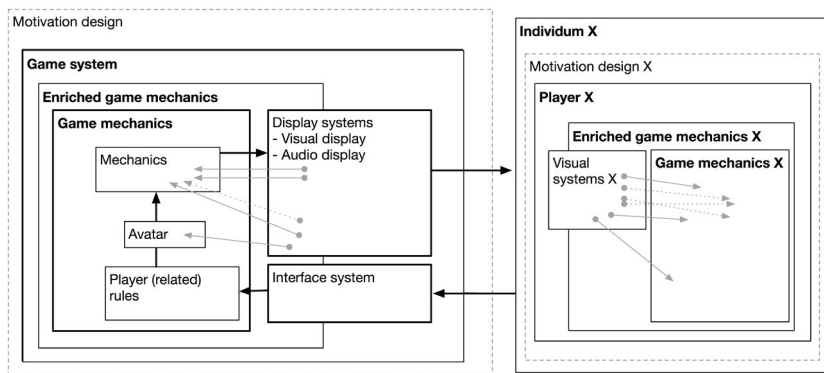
Motivation design

Game system

Enriched game mechanics

Game mechanics

Mechanics

Avatar

Player (related) rules

Display systems
- Visual display
- Audio display

Interface system

Individum X

Motivation design X

Player X

Enriched game mechanics X

Visual systems X

Game mechanics X